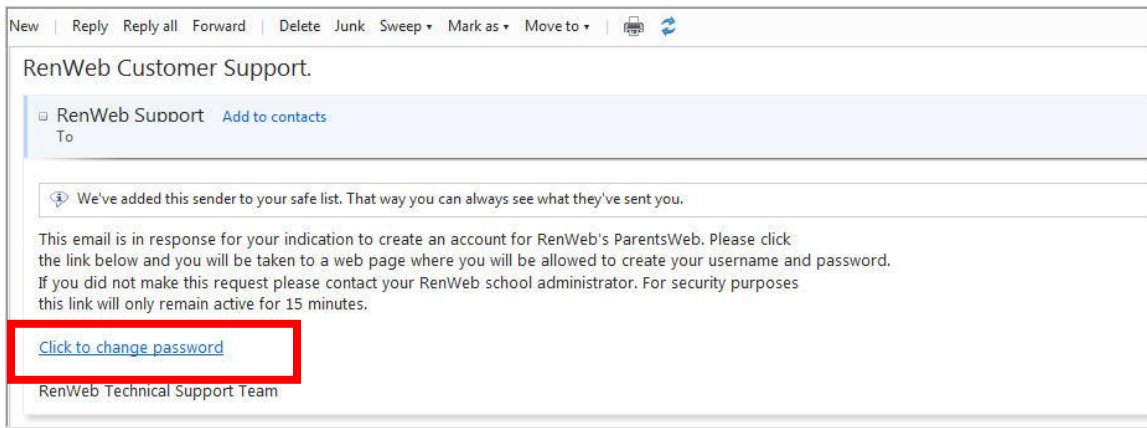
New | Reply Reply all Forward | Delete Junk Sweep ▾ Mark as ▾ Move to ▾ |

RenWeb Customer Support.

RenWeb Support Add to contacts
To

We've added this sender to your safe list. That way you can always see what they've sent you.

This email is in response for your indication to create an account for RenWeb's ParentsWeb. Please click the link below and you will be taken to a web page where you will be allowed to create your username and password. If you did not make this request please contact your RenWeb school administrator. For security purposes this link will only remain active for 15 minutes.

Click to change password

RenWeb Technical Support Team